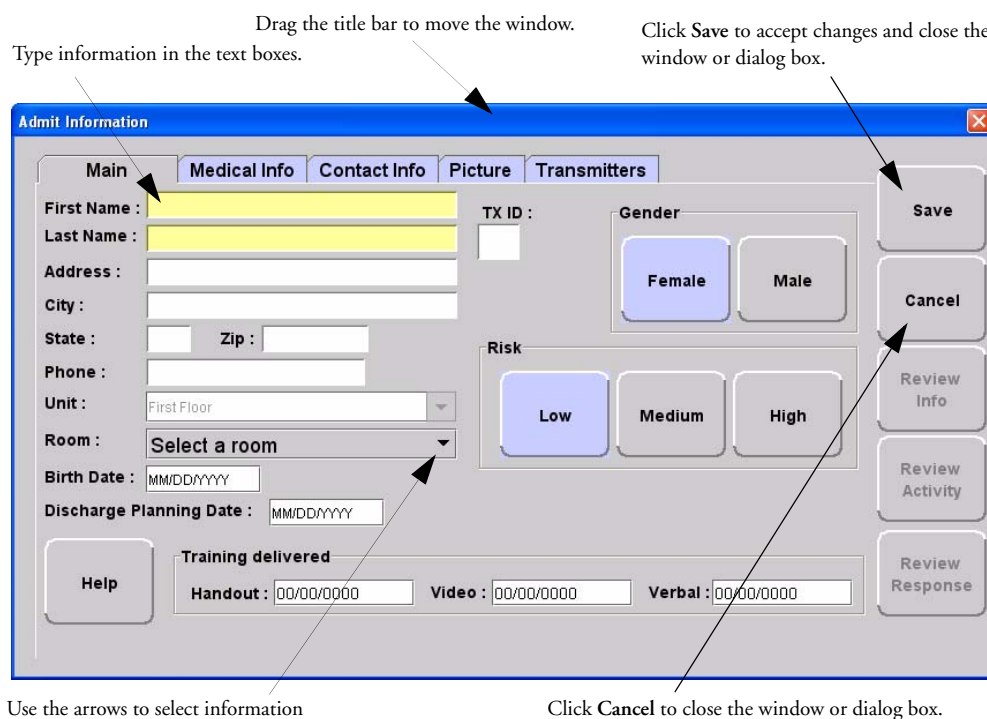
Drag the title bar to move the window.

Type information in the text boxes.

Click **Save** to accept changes and close the window or dialog box.

Admit Information

Main | Medical Info | Contact Info | Picture | Transmitters

First Name :
Last Name :
Address :
City :
State : Zip :
Phone :
Unit : First Floor
Room : Select a room
Birth Date : MM/DD/YYYY
Discharge Planning Date : MM/DD/YYYY

TX ID :

Gender
Female
Male

Risk
Low
Medium
High

Save
Cancel
Review Info
Review Activity
Review Response

Help

Training delivered
Handout : 00/00/0000
Video : 00/00/0000
Verbal : 00/00/0000

Use the arrows to select information

Click **Cancel** to close the window or dialog box.